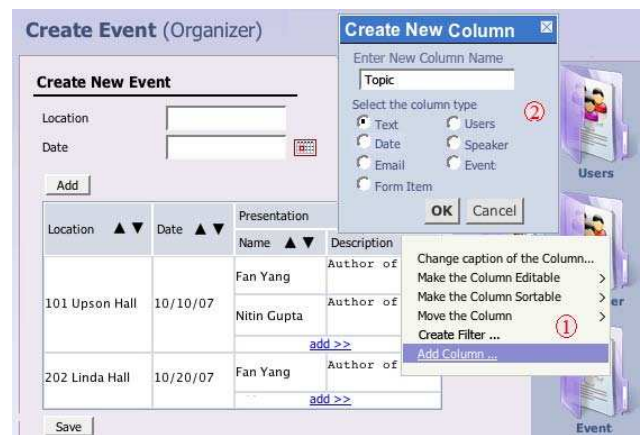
Create Event (Organizer)

Create New Event

Location

Date

Add

| Location ▲▼ | Date ▲▼ | Presentation | |
|---|---|---|---|
| | | Name ▲▼ | Description |
| 101 Upson Hall | 10/10/07 | Fan Yang | Author of |
| | | Nitin Gupta | Author of |
| | | add >> | |
| 202 Linda Hall | 10/20/07 | Fan Yang | Author of |
| | | add >> | |

Save

Create New Column

Enter New Column Name

Topic

Select the column type

Text
Users
Date
Speaker
Email
Event
Form Item

②

OK Cancel

Change caption of the Column...
Make the Column Editable >
Make the Column Sortable >
Move the Column >
Create Filter ...
Add Column ...

①

Users

er

Event